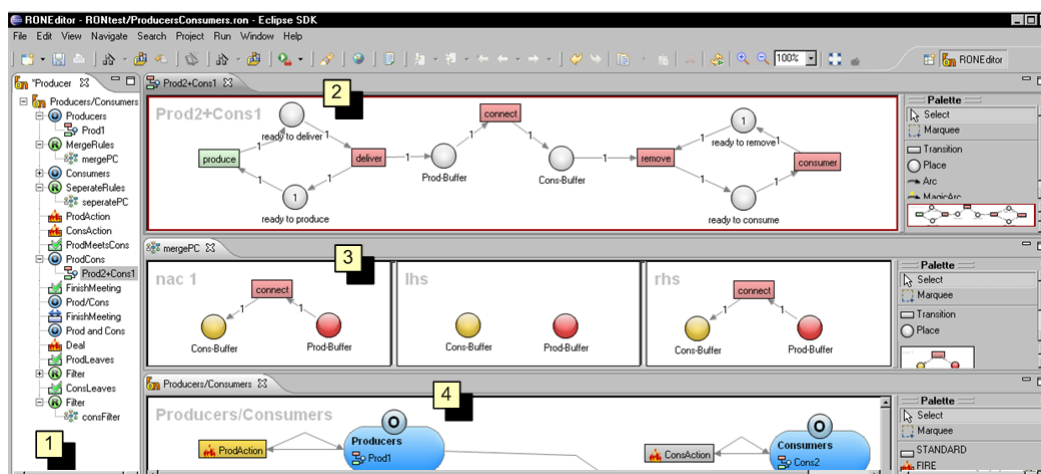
RONEditor - RONtest/ProducersConsumers.ron - Eclipse SDK

File Edit View Navigate Search Project Run Window Help

100%

RONEditor

*Producer

Producers/Consumers
Producers
Prod1
MergeRules
mergePC
Consumers
SeperateRules
seperatePC
ProdAction
ConsAction
ProdMeetsCons
ProdCons
Prod2+Cons1
FinishMeeting
Prod/Cons
FinishMeeting
Prod and Cons
Deal
ProdLeaves
Filter
ConsLeaves
Filter
consFilter

1

Prod2+Cons1

2

Prod2+Cons1

ready to deliver
produce
deliver
1
ready to produce
connect
Prod-Buffer
Cons-Buffer
remove
1
ready to remove
consumer
ready to consume

Palette
Select
Marquee
Transition
Place
Arc
MagicArc

mergePC

3

nac 1
connect
Cons-Buffer
Prod-Buffer

lhs
Cons-Buffer
Prod-Buffer

rhs
connect
Cons-Buffer
Prod-Buffer

Palette
Select
Marquee
Transition
Place

Producers/Consumers

4

Producers/Consumers
ProdAction
Producers
Prod1
ConsAction
Consumers
Cons2

Palette
Select
Marquee
STANDARD
FIRE